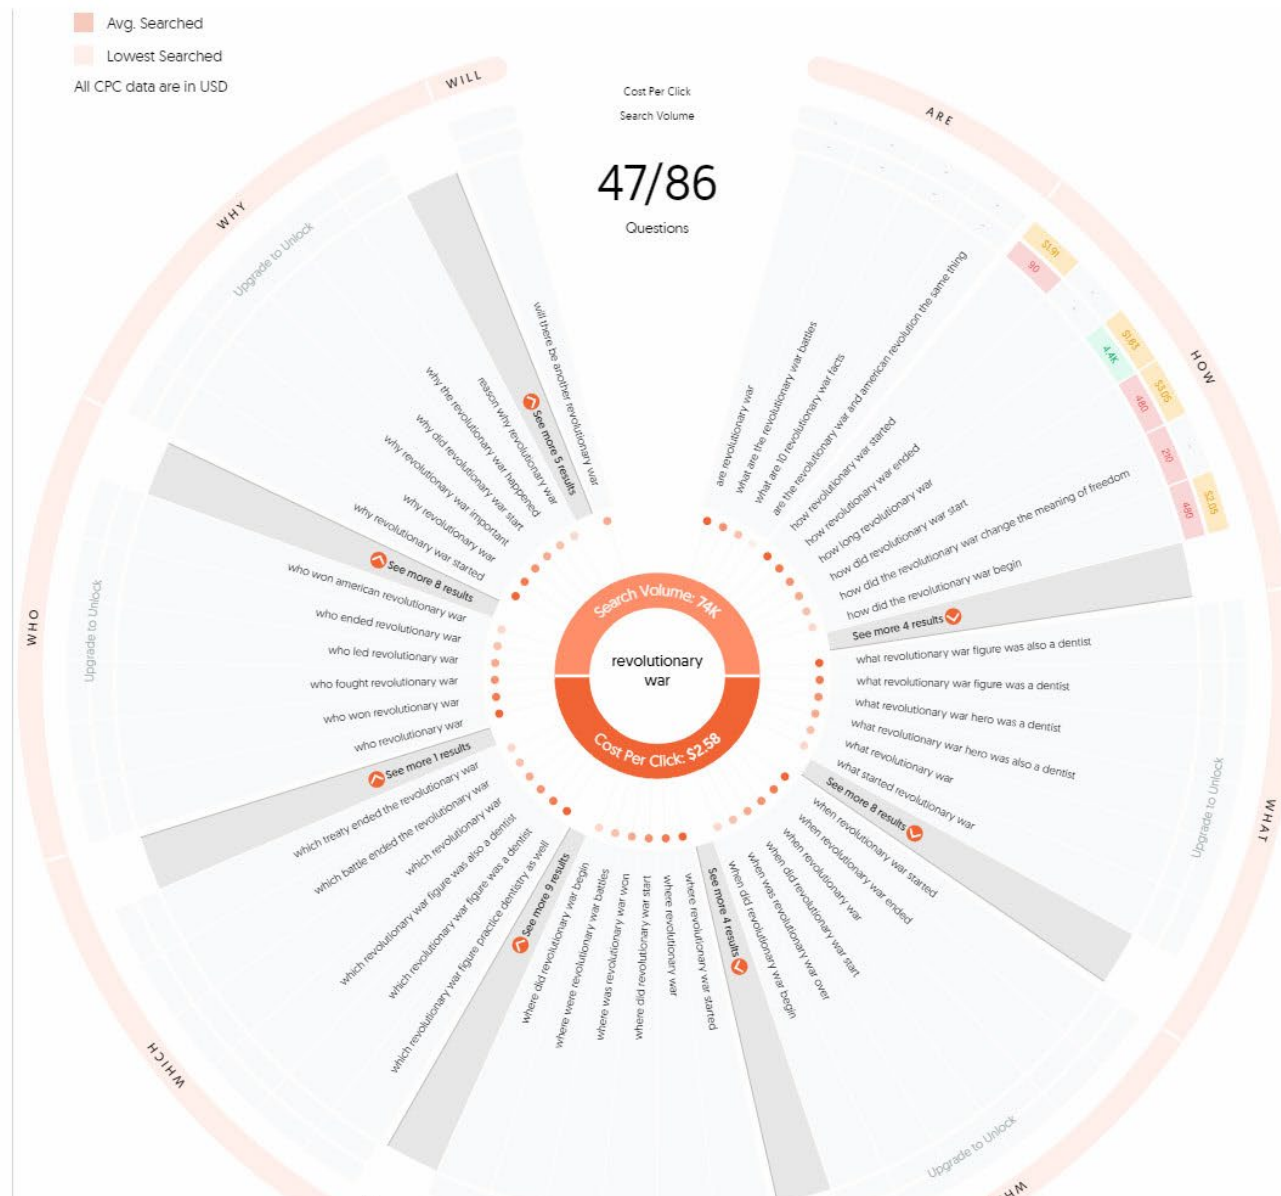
Avg. Searched
Lowest Searched
All CPC data are in USD

Cost Per Click
Search Volume

47/86
Questions

WILL
will there be another revolutionary war
See more 5 results

WHY
Upgrade to Unlock
reason why revolutionary war
why the revolutionary war happened
why did revolutionary war start
why revolutionary war important
why revolutionary war
why revolutionary war started
See more 8 results

WHO
Upgrade to Unlock
who won american revolutionary war
who ended revolutionary war
who led revolutionary war
who fought revolutionary war
who won revolutionary war
who revolutionary war
See more 1 results

WHICH
which treaty ended the revolutionary war
which battle ended the revolutionary war
which revolutionary war
which revolutionary war figure was also a dentist
which revolutionary war figure was a dentist
which revolutionary war figure practice dentistry as well
See more 9 results

where did revolutionary war begin
where were revolutionary war battles
where was revolutionary war won
where did revolutionary war start
where revolutionary war
where revolutionary war started
See more 4 results

WHEN
when did revolutionary war begin
when was revolutionary war over
when did revolutionary war start
when revolutionary war
when revolutionary war ended
when revolutionary war started
See more 8 results
Upgrade to Unlock

WHAT
Upgrade to Unlock
what revolutionary war figure was also a dentist
what revolutionary war figure was a dentist
what revolutionary war hero was a dentist
what revolutionary war hero was also a dentist
what revolutionary war
what started revolutionary war

HOW
See more 4 results
how did the revolutionary war begin
how did the revolutionary war change the meaning of freedom
how did revolutionary war start
how long revolutionary war
how revolutionary war ended
how revolutionary war started

ARE
are the revolutionary war and american revolution the same thing
what are 10 revolutionary war facts
what are the revolutionary war battles
are revolutionary war

$1.91
90
$1.83
4.4K
$3.05
480
20
$2.05
480

Search Volume: 74K
revolutionary war
Cost Per Click: $2.58